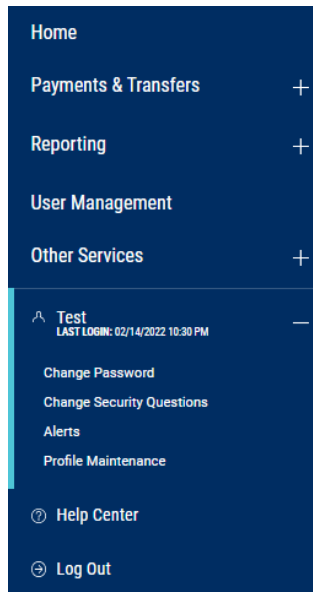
Home

Payments & Transfers +

Reporting +

User Management

Other Services +

Test
LAST LOGIN: 02/14/2022 10:30 PM —

Change Password

Change Security Questions

Alerts

Profile Maintenance

Help Center

Log Out